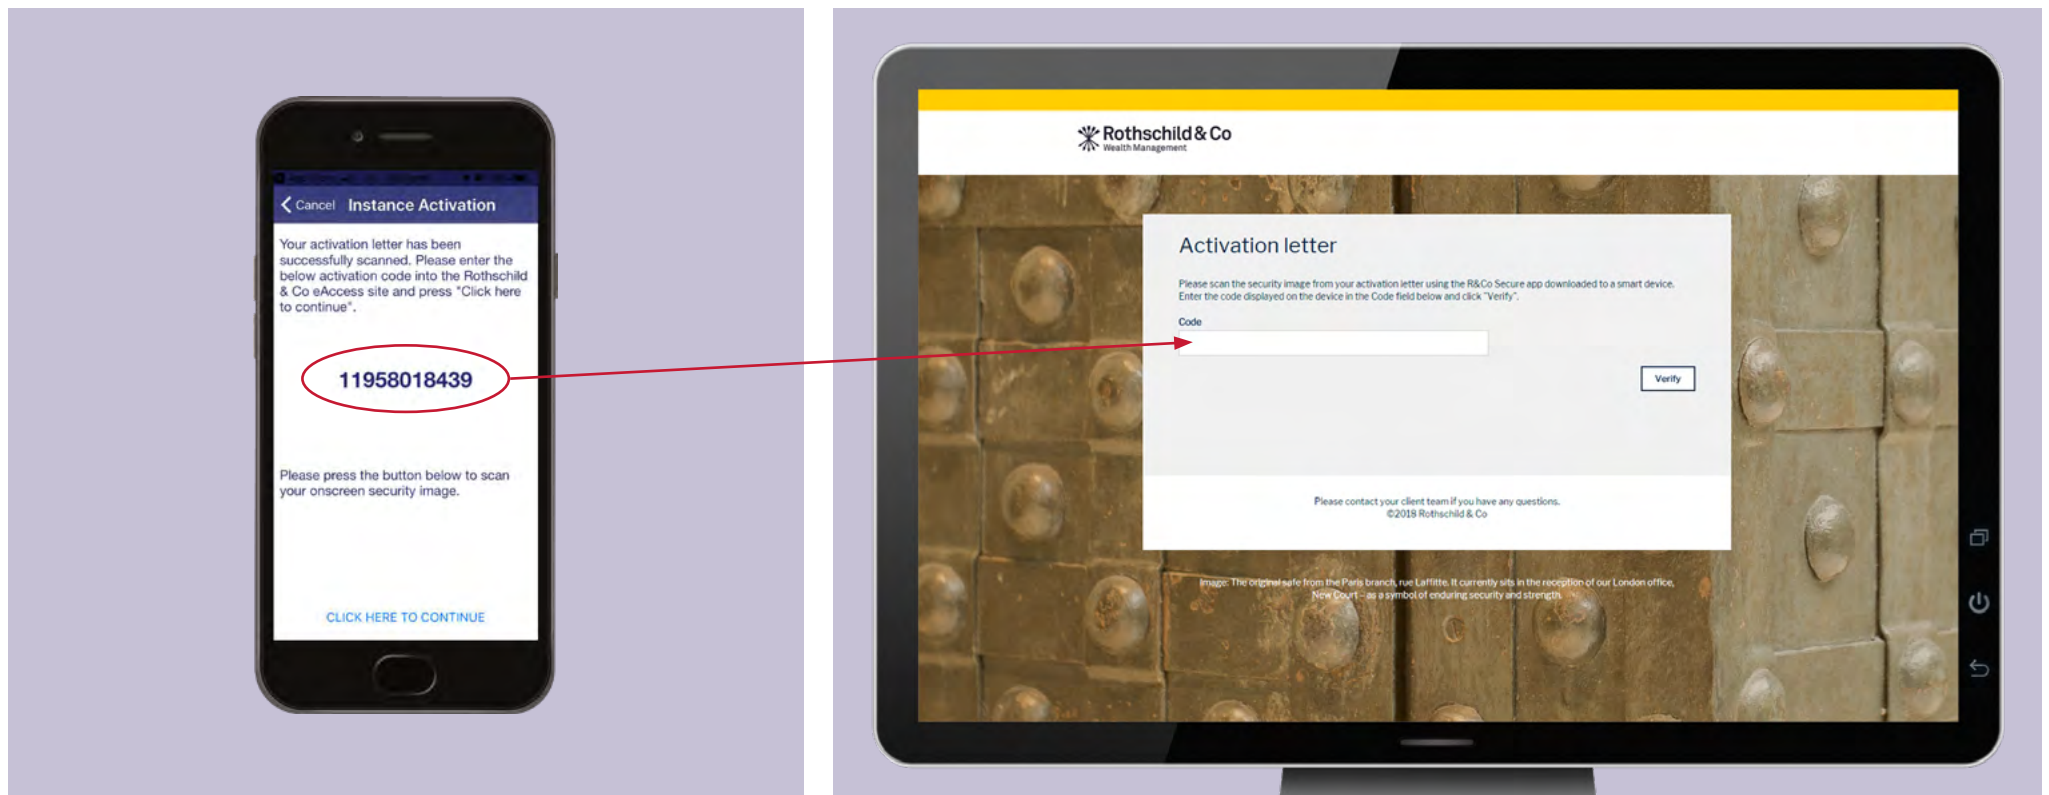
Cancel Instance Activation

Your activation letter has been successfully scanned. Please enter the below activation code into the Rothschild & Co eAccess site and press "Click here to continue".

11958018439

Please press the button below to scan your onscreen security image.

CLICK HERE TO CONTINUE

Rothschild & Co
Wealth Management

Activation letter

Please scan the security image from your activation letter using the R&Co Secure app downloaded to a smart device. Enter the code displayed on the device in the Code field below and click "Verify".

Code

Verify

Please contact your client team if you have any questions.
©2018 Rothschild & Co

Image: The original safe from the Paris branch, rue Laffitte. It currently sits in the reception of our London office, New Court – as a symbol of enduring security and strength.